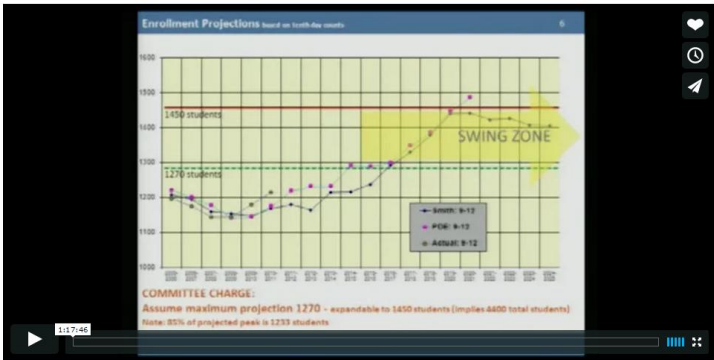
Enrollment Projections based on tenth-day counts

6

1600
1500
1400
1300
1200
1100
1000

1450 students

1270 students

SWING ZONE

Smith: 9-12
PDE: 9-12
Actual: 9-12

COMMITTEE CHARGE:
Assume maximum projection 1270 – expandable to 1450 students (implies 4400 total students)
Note: 85% of projected peak is 1233 students

1:17:46